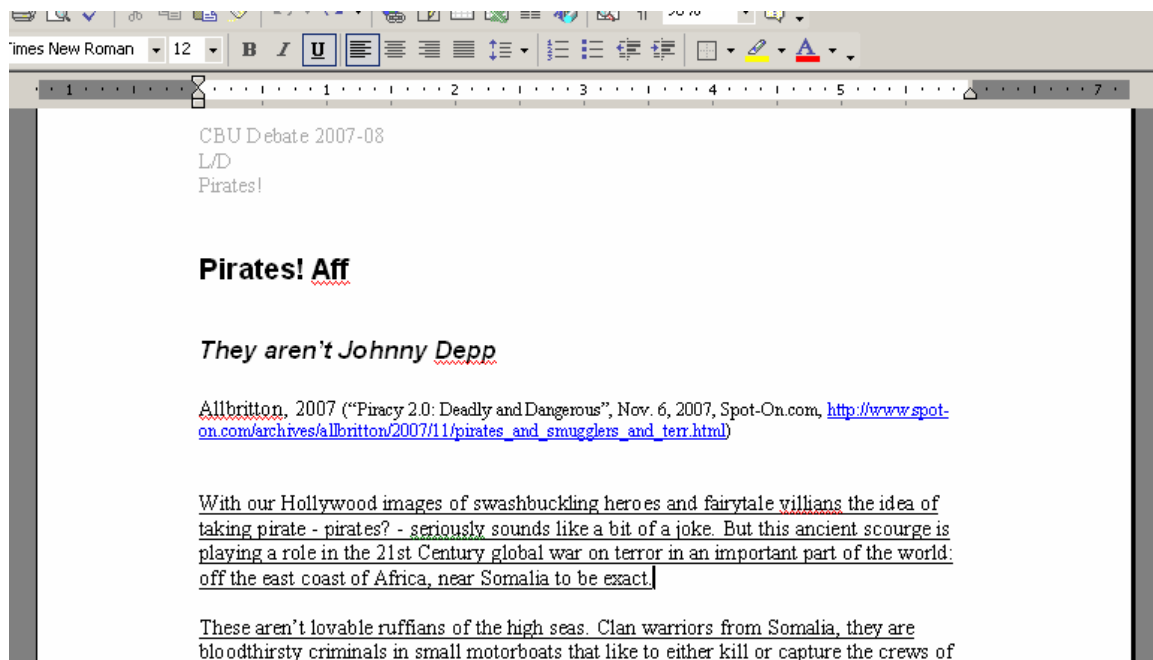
imes New Roman 12 B I U A

1 2 3 4 5 7

CBU Debate 2007-08
L/D
Pirates!

Pirates! Aff

They aren't Johnny Depp

Allbritton, 2007 ("Piracy 2.0: Deadly and Dangerous", Nov. 6, 2007, Spot-On.com, http://www.spot-on.com/archives/allbritton/2007/11/pirates_and_smugglers_and_terr.html)

With our Hollywood images of swashbuckling heroes and fairytale villians the idea of taking pirate - pirates? - seriously sounds like a bit of a joke. But this ancient scourge is playing a role in the 21st Century global war on terror in an important part of the world: off the east coast of Africa, near Somalia to be exact.

These aren't lovable ruffians of the high seas. Clan warriors from Somalia, they are bloodthirsty criminals in small motorboats that like to either kill or capture the crews of